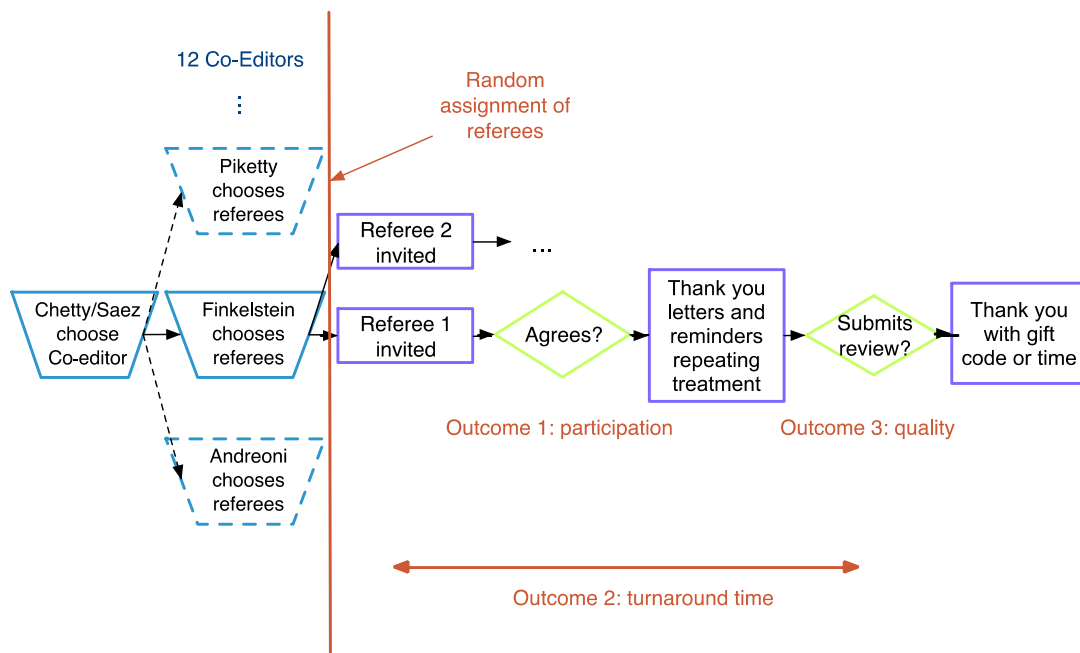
12 Co-Editors

⋮

Random assignment of referees

Piketty chooses referees

Referee 2 invited

...

Chetty/Saez choose Co-editor

Finkelstein chooses referees

Referee 1 invited

Agrees?

Thank you letters and reminders repeating treatment

Submits review?

Thank you with gift code or time

Andreoni chooses referees

Outcome 1: participation

Outcome 3: quality

Outcome 2: turnaround time